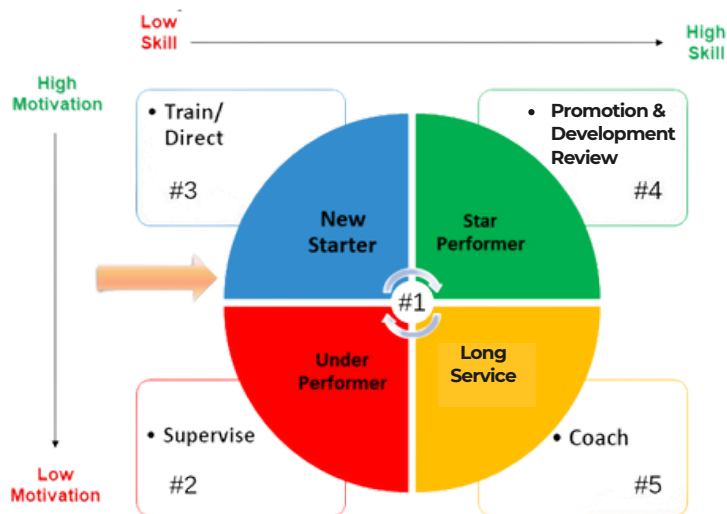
Low Skill

High Skill

High Motivation

Low Motivation

• Train/ Direct

#3

• Promotion & Development Review

#4

New Starter

Star Performer

#1

Under Performer

Long Service

• Supervise

#2

• Coach

#5